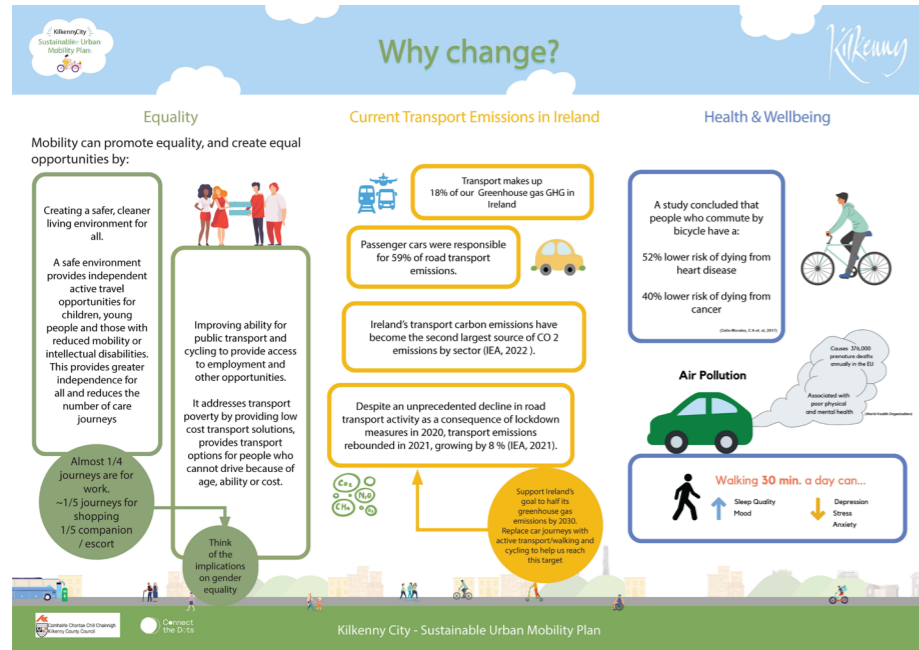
KilkennyCity
Sustainable- Urban Mobility Plan

Why change?

Kilkenny

Equality

Mobility can promote equality, and create equal opportunities by:

Creating a safer, cleaner living environment for all.

A safe environment provides independent active travel opportunities for children, young people and those with reduced mobility or intellectual disabilities. This provides greater independence for all and reduces the number of care journeys

Improving ability for public transport and cycling to provide access to employment and other opportunities.

It addresses transport poverty by providing low cost transport solutions, provides transport options for people who cannot drive because of age, ability or cost.

Almost 1/4 journeys are for work. ~1/5 journeys for shopping 1/5 companion / escort

Think of the implications on gender equality

Current Transport Emissions in Ireland

Transport makes up 18% of our Greenhouse gas GHG in Ireland

Passenger cars were responsible for 59% of road transport emissions.

Ireland's transport carbon emissions have become the second largest source of CO 2 emissions by sector (IEA, 2022 ).

Despite an unprecedented decline in road transport activity as a consequence of lockdown measures in 2020, transport emissions rebounded in 2021, growing by 8 % (IEA, 2021).

$CO_2$ $N_2O$ $CH_4$

Support Ireland's goal to half its greenhouse gas emissions by 2030. Replace car journeys with active transport/walking and cycling to help us reach this target

Health & Wellbeing

A study concluded that people who commute by bicycle have a:

52% lower risk of dying from heart disease

40% lower risk of dying from cancer

(Celis-Morales, C.A et al, 2017)

Air Pollution

Causes 376,000 premature deaths annually in the EU

Associated with poor physical and mental health (World Health Organisation)

Walking 30 min. a day can...

Sleep Quality
Mood

Depression
Stress
Anxiety

Comhairle Chontae Chill Chainnigh
Kilkenny County Council

Connect the Dots

Kilkenny City - Sustainable Urban Mobility Plan